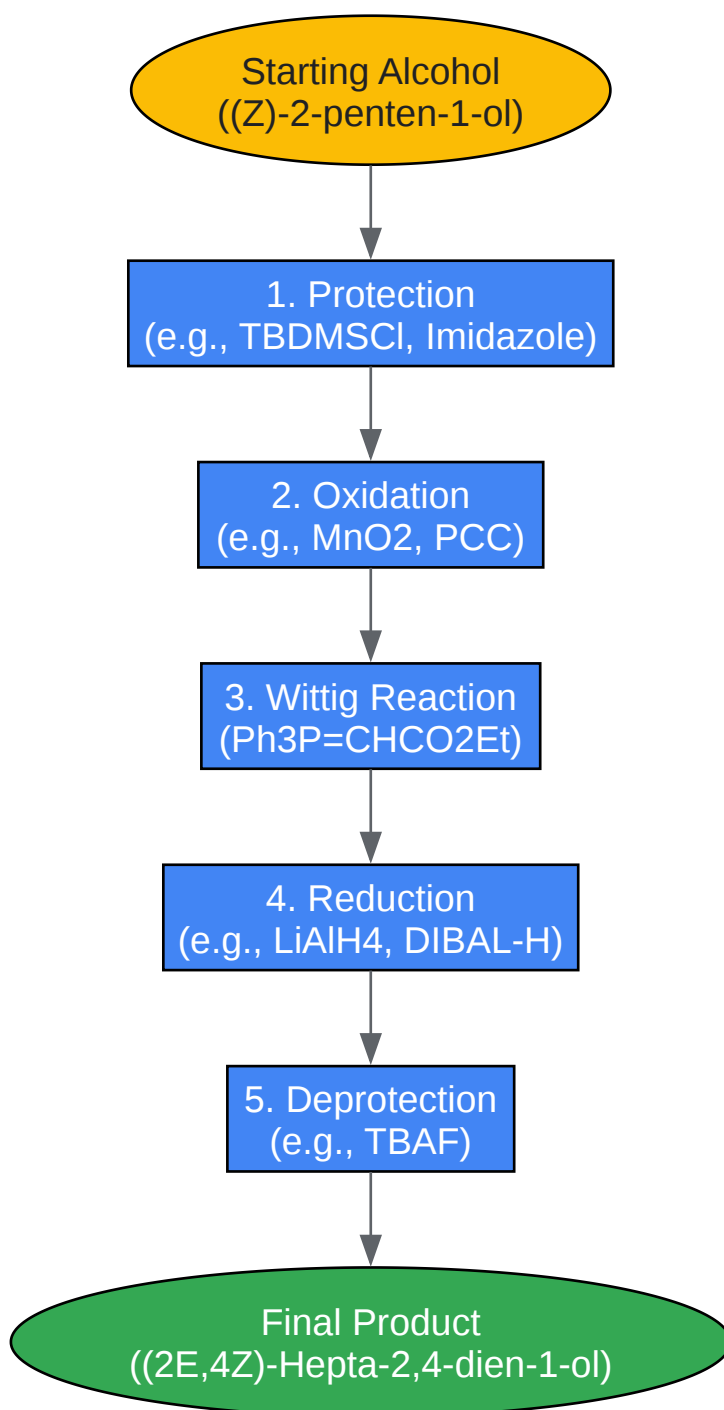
Starting Alcohol
((Z)-2-penten-1-ol)

1. Protection
(e.g., TBDMSCl, Imidazole)

2. Oxidation
(e.g., MnO2, PCC)

3. Wittig Reaction
(Ph3P=CHCO2Et)

4. Reduction
(e.g., LiAlH4, DIBAL-H)

5. Deprotection
(e.g., TBAF)

Final Product
((2E,4Z)-Hepta-2,4-dien-1-ol)